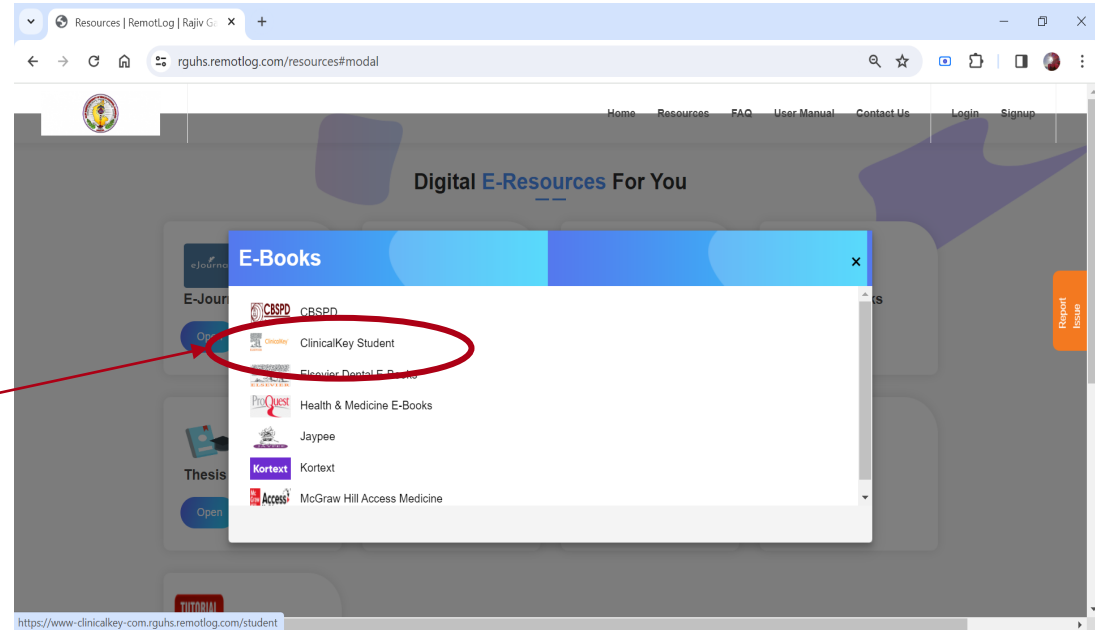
Resources | RemotLog | Rajiv Ga

rguhs.remotlog.com/resources#modal

Home Resources FAQ User Manual Contact Us Login Signup

Digital E-Resources For You

eJournals

E-Journ

Open

Thesis

Open

TUTORIAL

E-Books

CBSPD CBSPD

ClinicalKey ClinicalKey Student

ELSEVIER Elsevier Dental E-Books

ProQuest Health & Medicine E-Books

Jaypee

Kortext Kortext

Access McGraw Hill Access Medicine

Report Issue

https://www-clinicalkey-com.rguhs.remotlog.com/student